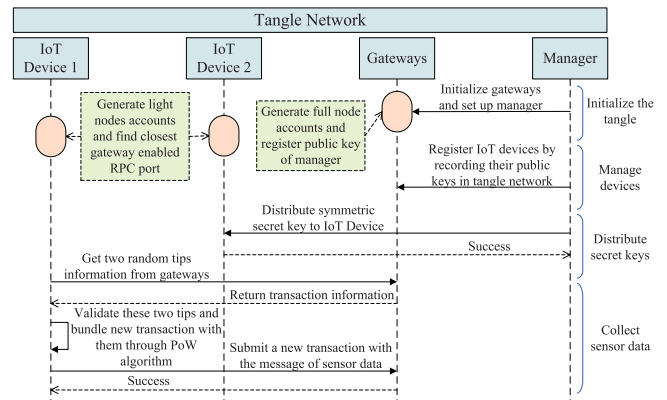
Tangle Network

IoT Device 1

IoT Device 2

Gateways

Manager

Generate light nodes accounts and find closest gateway enabled RPC port

Generate full node accounts and register public key of manager

Initialize gateways and set up manager

Initialize the tangle

Register IoT devices by recording their public keys in tangle network

Manage devices

Distribute symmetric secret key to IoT Device

Success

Distribute secret keys

Get two random tips information from gateways

Return transaction information

Validate these two tips and bundle new transaction with them through PoW algorithm

Submit a new transaction with the message of sensor data

Success

Collect sensor data